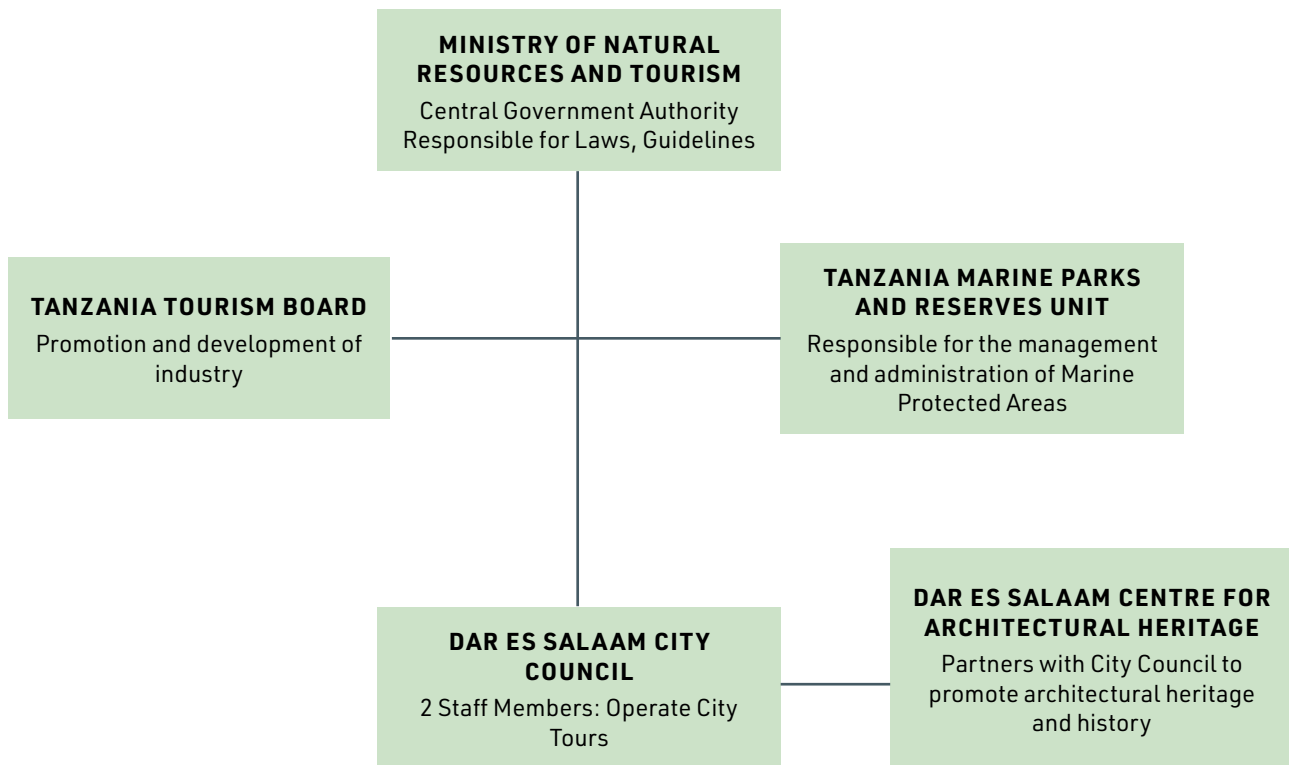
MINISTRY OF NATURAL RESOURCES AND TOURISM
Central Government Authority Responsible for Laws, Guidelines

TANZANIA TOURISM BOARD
Promotion and development of industry

TANZANIA MARINE PARKS AND RESERVES UNIT
Responsible for the management and administration of Marine Protected Areas

DAR ES SALAAM CITY COUNCIL
2 Staff Members: Operate City Tours

DAR ES SALAAM CENTRE FOR ARCHITECTURAL HERITAGE
Partners with City Council to promote architectural heritage and history